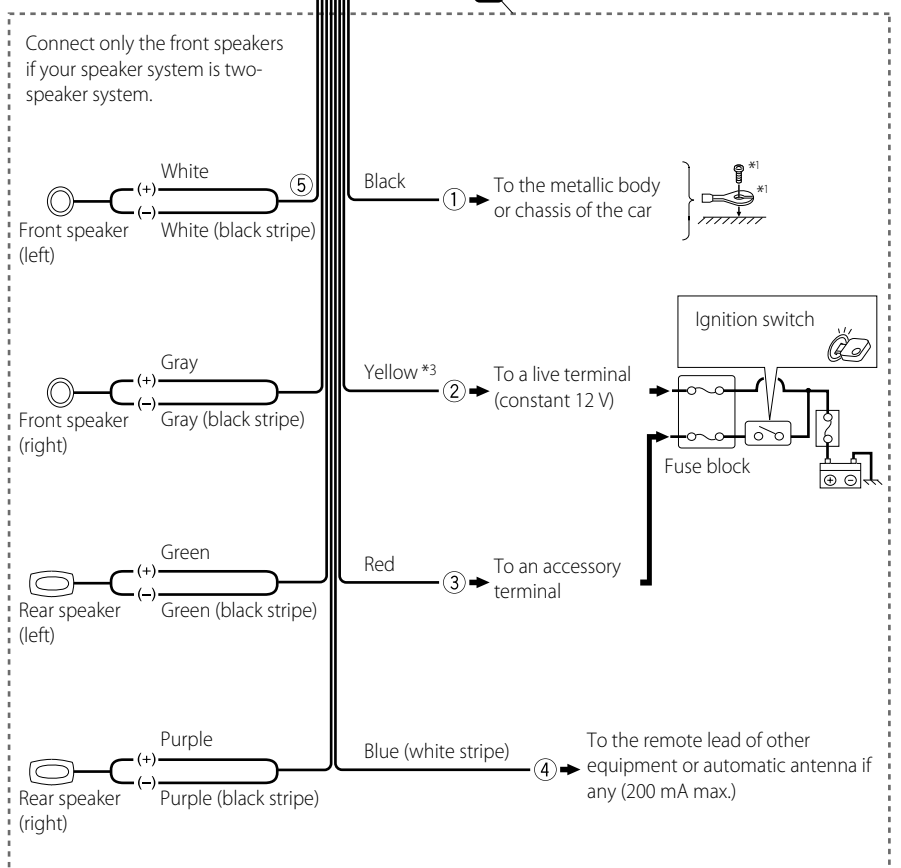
Connect only the front speakers if your speaker system is two-speaker system.

White
(+)
(–)
⑤
Front speaker (left)
White (black stripe)

Black
① To the metallic body or chassis of the car
*1
*1

Ignition switch

Gray
(+)
(–)
Front speaker (right)
Gray (black stripe)

Yellow *3
② To a live terminal (constant 12 V)

Fuse block

Green
(+)
(–)
Rear speaker (left)
Green (black stripe)

Red
③ To an accessory terminal

Purple
(+)
(–)
Rear speaker (right)
Purple (black stripe)

Blue (white stripe)
④ To the remote lead of other equipment or automatic antenna if any (200 mA max.)